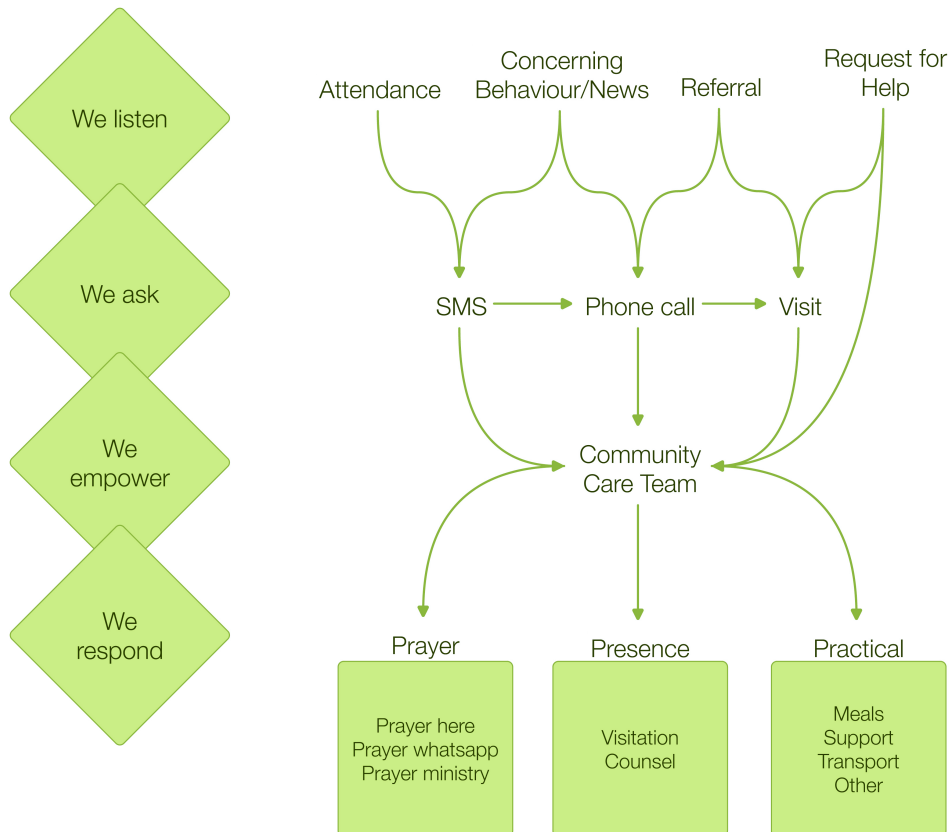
We listen

We ask

We empower

We respond

Attendance

Concerning Behaviour/News

Referral

Request for Help

SMS

Phone call

Visit

Community Care Team

Prayer

Prayer here
Prayer whatsapp
Prayer ministry

Presence

Visitation
Counsel

Practical

Meals
Support
Transport
Other